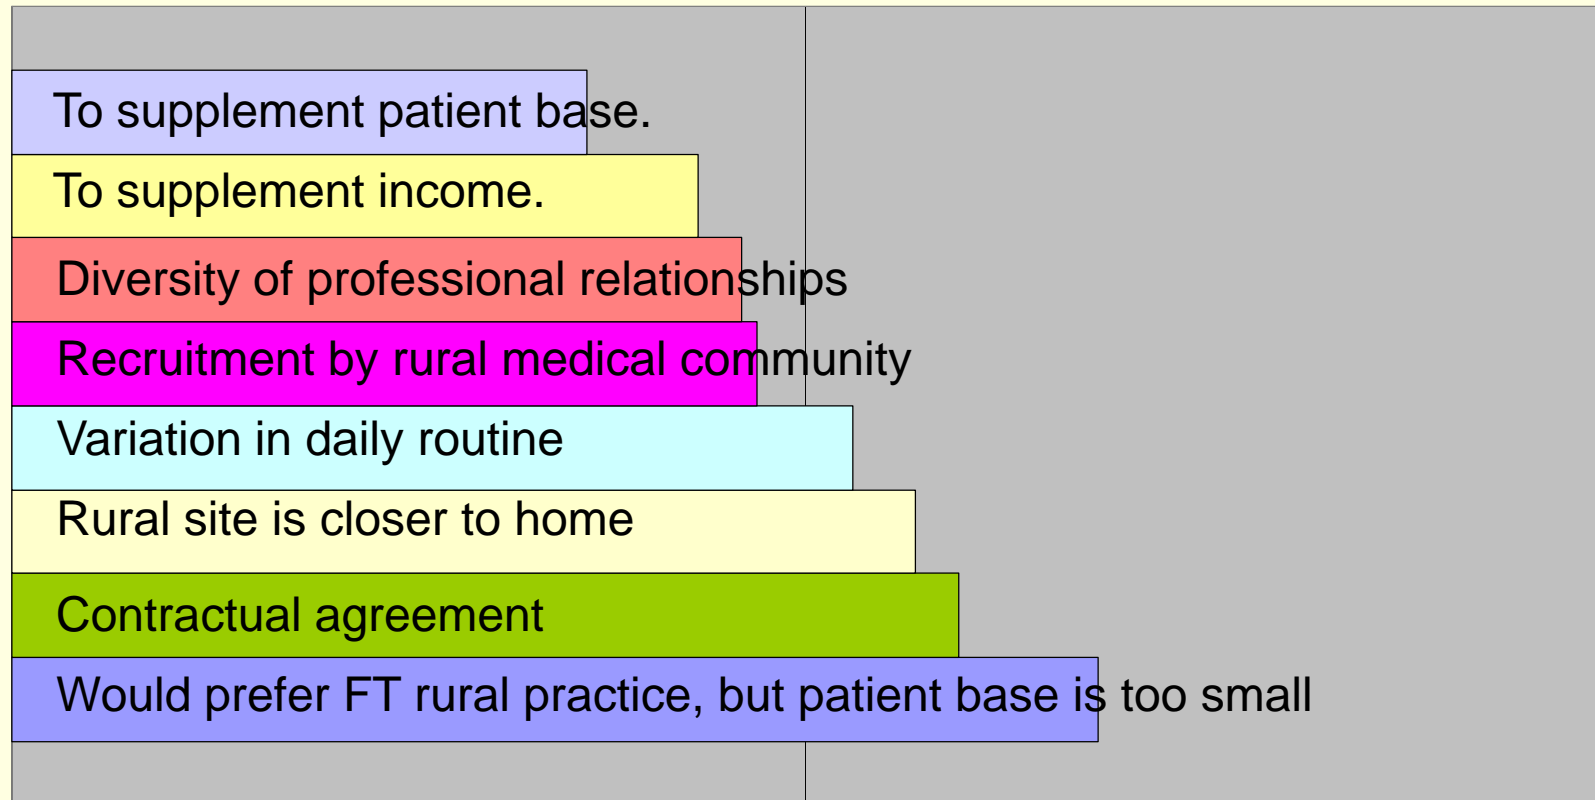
To supplement patient base.

To supplement income.

Diversity of professional relationships

Recruitment by rural medical community

Variation in daily routine

Rural site is closer to home

Contractual agreement

Would prefer FT rural practice, but patient base is too small